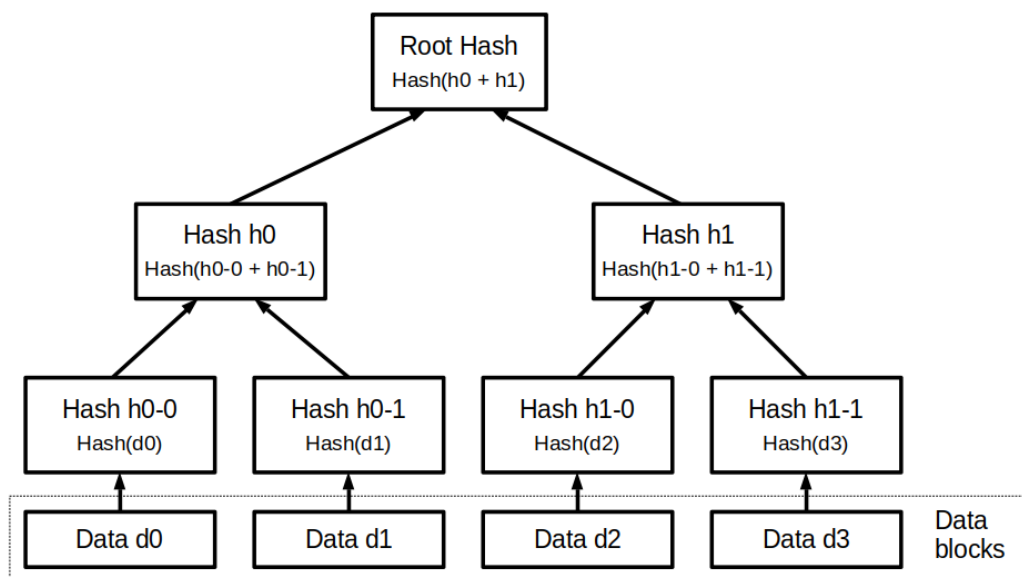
Root Hash
Hash(h0 + h1)

Hash h0
Hash(h0-0 + h0-1)

Hash h1
Hash(h1-0 + h1-1)

Hash h0-0
Hash(d0)

Hash h0-1
Hash(d1)

Hash h1-0
Hash(d2)

Hash h1-1
Hash(d3)

Data d0

Data d1

Data d2

Data d3

Data blocks